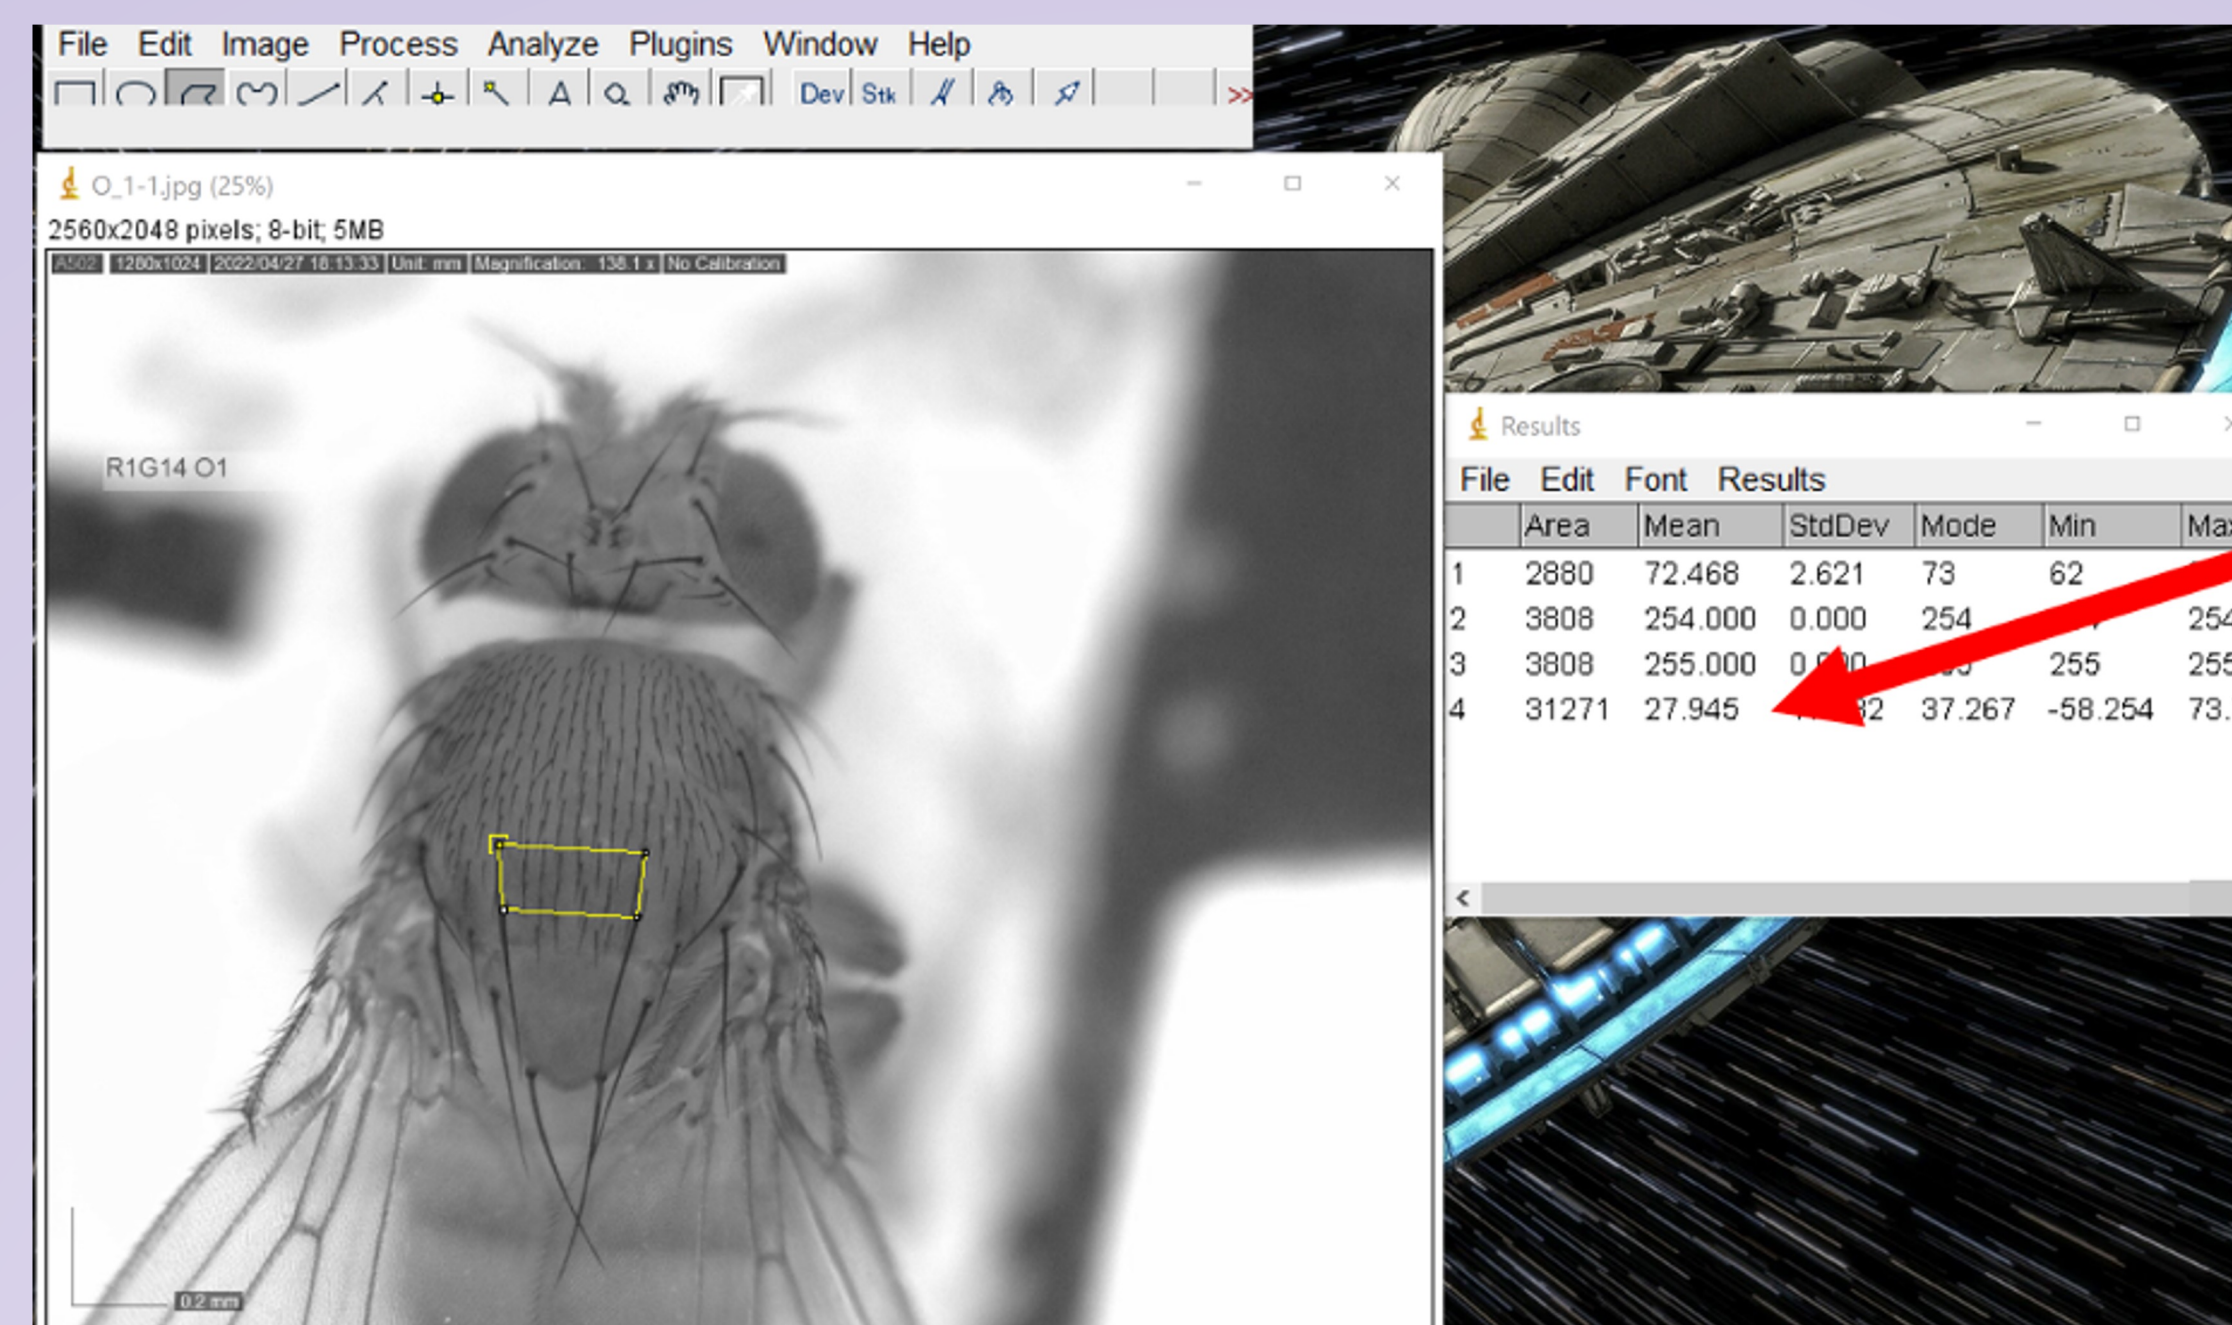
File Edit Image Process Analyze Plugins Window Help

Dev Stk >>

O_1-1.jpg (25%)

2560x2048 pixels; 8-bit; 5MB

A502 1280x1024 2022/04/27 18:13:33 Unit: mm Magnification: 138.1 x No Calibration

R1G14 O1

0.2 mm

Results

File Edit Font Results

| | Area | Mean | StdDev | Mode | Min | Ma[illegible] |
|---|---|---|---|---|---|---|
| 1 | 2880 | 72.468 | 2.621 | 73 | 62 | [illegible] |
| 2 | 3808 | 254.000 | 0.000 | 254 | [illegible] | 254 |
| 3 | 3808 | 255.000 | 0.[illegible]0 | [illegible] | 255 | 255 |
| 4 | 31271 | 27.945 | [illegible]2 | 37.267 | -58.254 | 73.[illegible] |